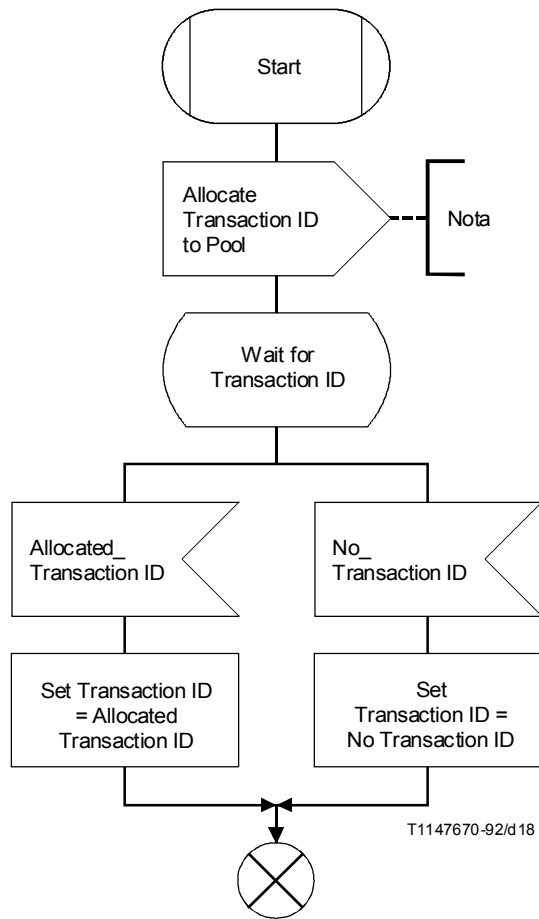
Start

Allocate Transaction ID to Pool

Nota

Wait for Transaction ID

Allocated_ Transaction ID

No_ Transaction ID

Set Transaction ID = Allocated Transaction ID

Set Transaction ID = No Transaction ID

T1147670-92/d18